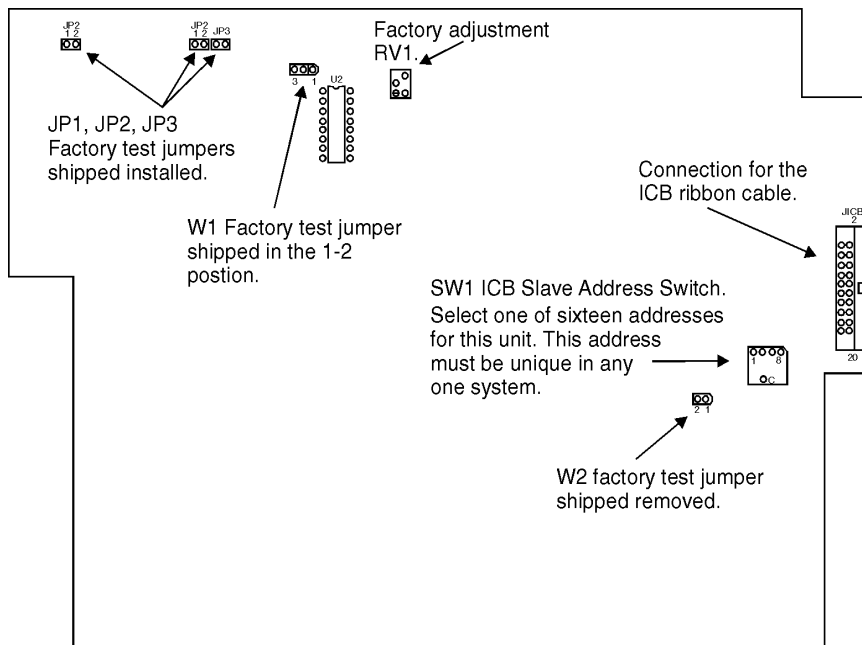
JP2
1 2

JP2
1 2

JP3

3 1

U2

Factory adjustment RV1.

JP1, JP2, JP3 Factory test jumpers shipped installed.

W1 Factory test jumper shipped in the 1-2 postion.

Connection for the ICB ribbon cable.

JICB
2

20

SW1 ICB Slave Address Switch. Select one of sixteen addresses for this unit. This address must be unique in any one system.

1 8

C

2 1

W2 factory test jumper shipped removed.